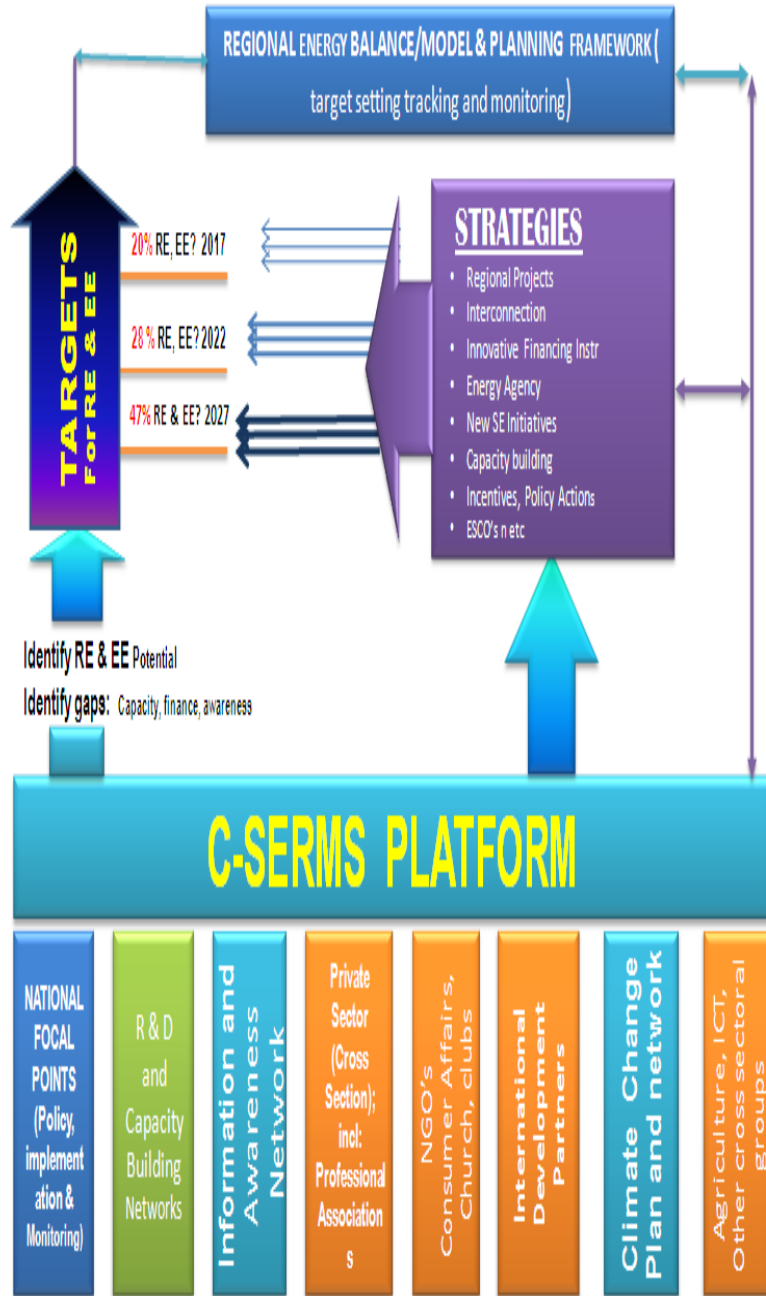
REGIONAL ENERGY BALANCE/MODEL & PLANNING FRAMEWORK ( target setting tracking and monitoring)

TARGETS For RE & EE

20% RE, EE? 2017

28 % RE, EE? 2022

47% RE & EE? 2027

STRATEGIES

- Regional Projects
- Interconnection
- Innovative Financing Instr
- Energy Agency
- New SE Initiatives
- Capacity building
- Incentives, Policy Actions
- ESCO's n etc

Identify RE & EE Potential

Identify gaps: Capacity, finance, awareness

C-SERMS PLATFORM

NATIONAL FOCAL POINTS (Policy, implementation & Monitoring)

R & D and Capacity Building Networks

Information and Awareness Network

Private Sector (Cross Section); incl: Professional Associations

NGO's Consumer Affairs, Church, clubs

International Development Partners

Climate Change Plan and network

Agriculture, ICT, Other cross sectoral groups